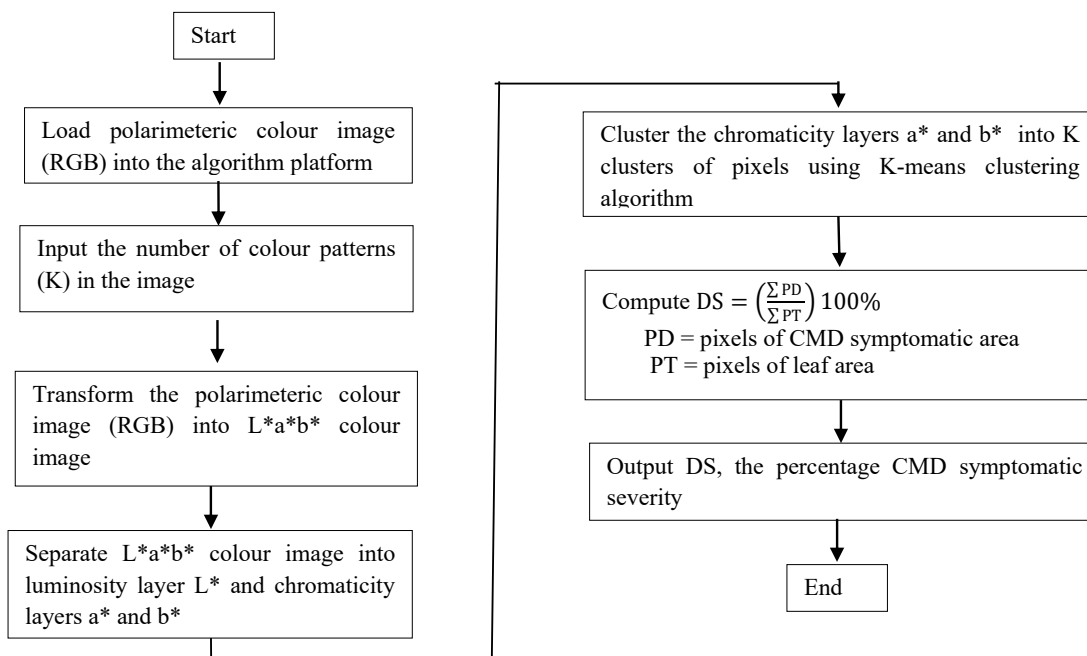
Start

Load polarimeteric colour image (RGB) into the algorithm platform

Input the number of colour patterns (K) in the image

Transform the polarimeteric colour image (RGB) into L*a*b* colour image

Separate L*a*b* colour image into luminosity layer L* and chromaticity layers a* and b*

Cluster the chromaticity layers a* and b* into K clusters of pixels using K-means clustering algorithm

Compute DS $= \left(\frac{\sum \text{PD}}{\sum \text{PT}}\right) 100\%$
PD = pixels of CMD symptomatic area
PT = pixels of leaf area

Output DS, the percentage CMD symptomatic severity

End